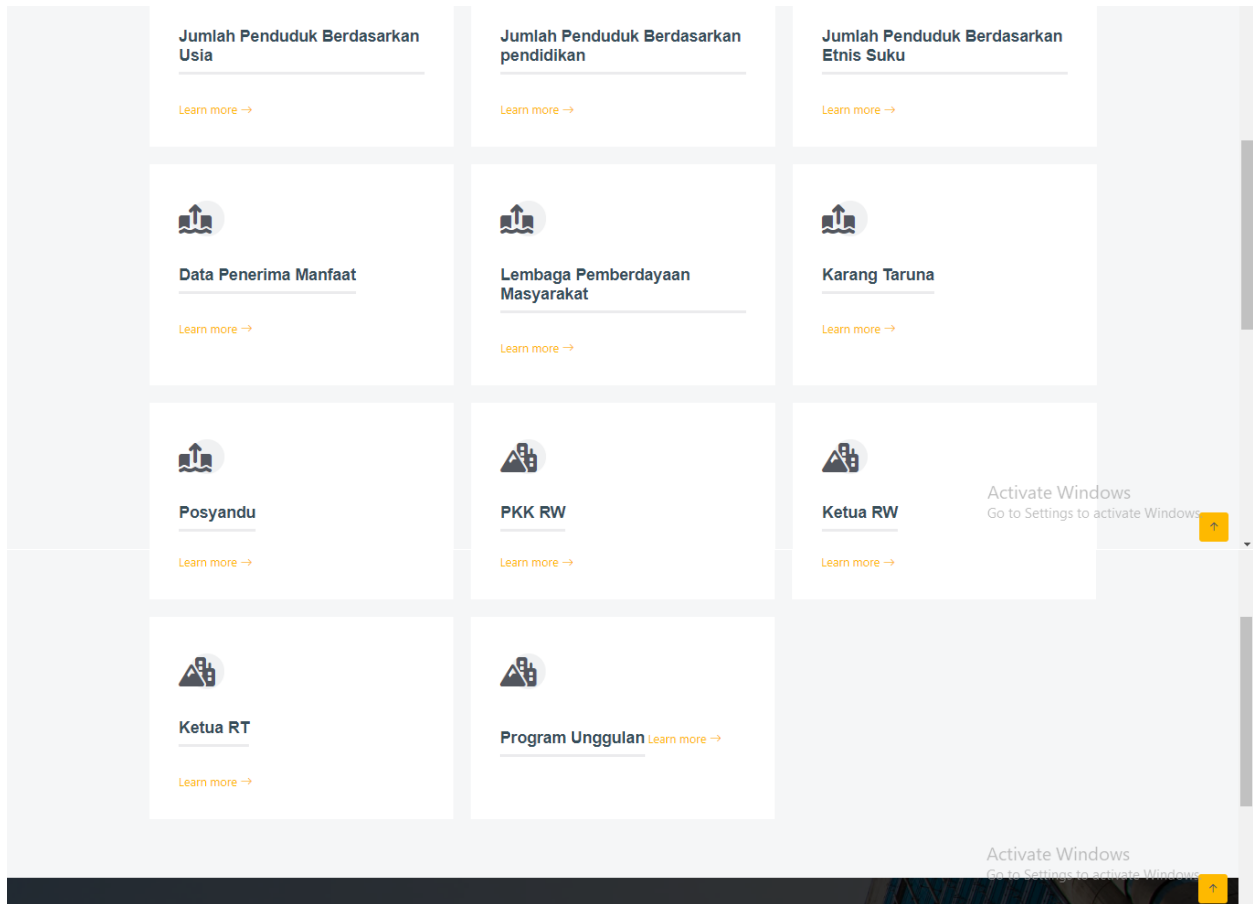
Jumlah Penduduk Berdasarkan Usia

Learn more →

Jumlah Penduduk Berdasarkan pendidikan

Learn more →

Jumlah Penduduk Berdasarkan Etnis Suku

Learn more →

Data Penerima Manfaat

Learn more →

Lembaga Pemberdayaan Masyarakat

Learn more →

Karang Taruna

Learn more →

Posyandu

Learn more →

PKK RW

Learn more →

Ketua RW

Learn more →

Activate Windows
Go to Settings to activate Windows.

Ketua RT

Learn more →

Program Unggulan Learn more →

Activate Windows
Go to Settings to activate Windows.